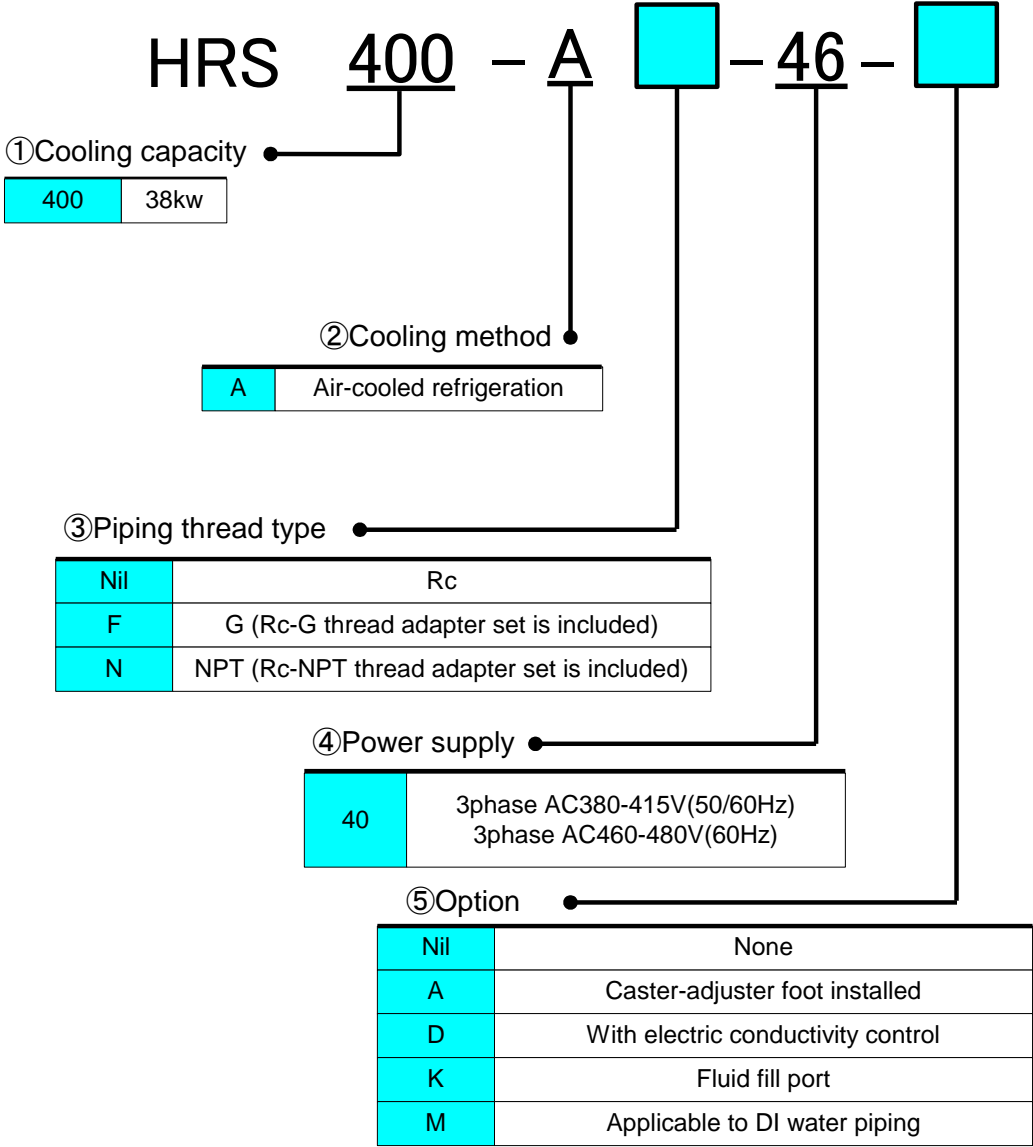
HRS 400 – A ☐ – 46 – ☐

①Cooling capacity

| 400 | 38kw |
|---|---|

②Cooling method

| A | Air-cooled refrigeration |
|---|---|

③Piping thread type

| Nil | Rc |
|---|---|
| F | G (Rc-G thread adapter set is included) |
| N | NPT (Rc-NPT thread adapter set is included) |

④Power supply

| 40 | 3phase AC380-415V(50/60Hz) 3phase AC460-480V(60Hz) |
|---|---|

⑤Option

| Nil | None |
|---|---|
| A | Caster-adjuster foot installed |
| D | With electric conductivity control |
| K | Fluid fill port |
| M | Applicable to DI water piping |